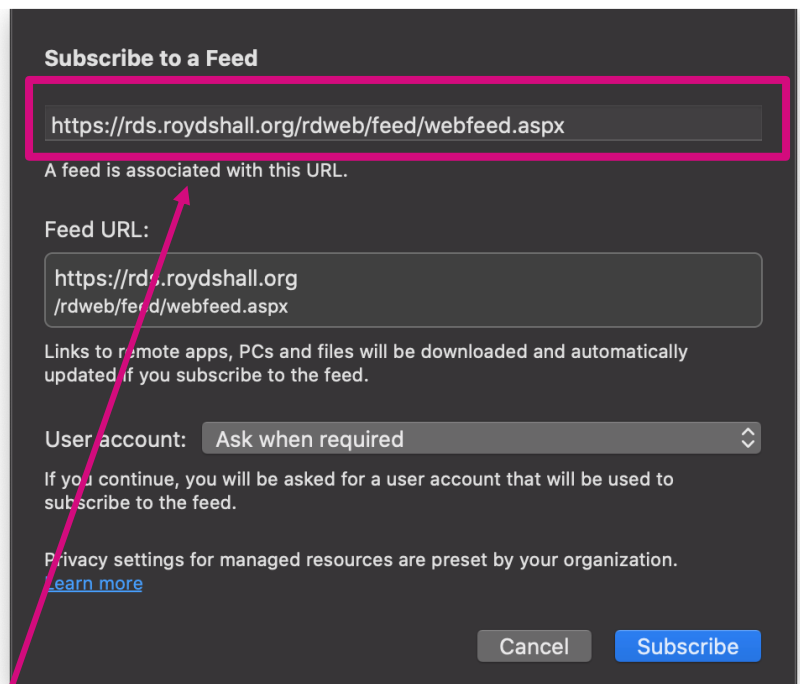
Subscribe to a Feed

https://rds.roydshall.org/rdweb/feed/webfeed.aspx

A feed is associated with this URL.

Feed URL:

https://rds.roydshall.org
/rdweb/feed/webfeed.aspx

Links to remote apps, PCs and files will be downloaded and automatically updated if you subscribe to the feed.

User account: Ask when required

If you continue, you will be asked for a user account that will be used to subscribe to the feed.

Privacy settings for managed resources are preset by your organization.
Learn more

Cancel Subscribe